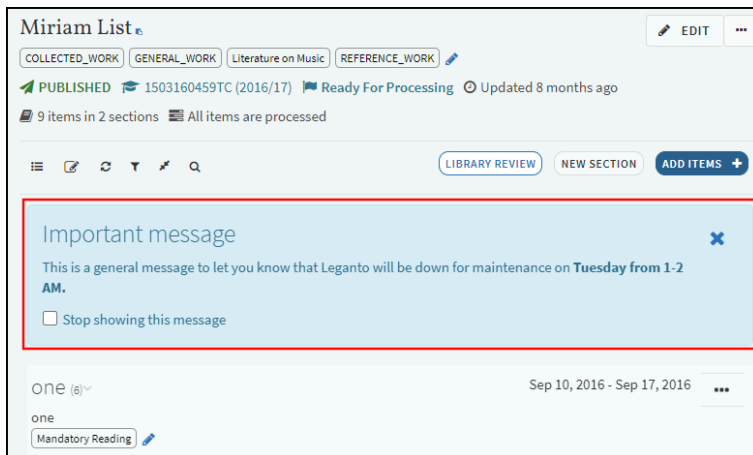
Miriam List

EDIT

COLLECTED_WORK GENERAL_WORK Literature on Music REFERENCE_WORK

PUBLISHED 1503160459TC (2016/17) Ready For Processing Updated 8 months ago

9 items in 2 sections All items are processed

LIBRARY REVIEW NEW SECTION ADD ITEMS

Important message

This is a general message to let you know that Leganto will be down for maintenance on **Tuesday from 1-2 AM.**

Stop showing this message

one (6)

Sep 10, 2016 - Sep 17, 2016

one

Mandatory Reading